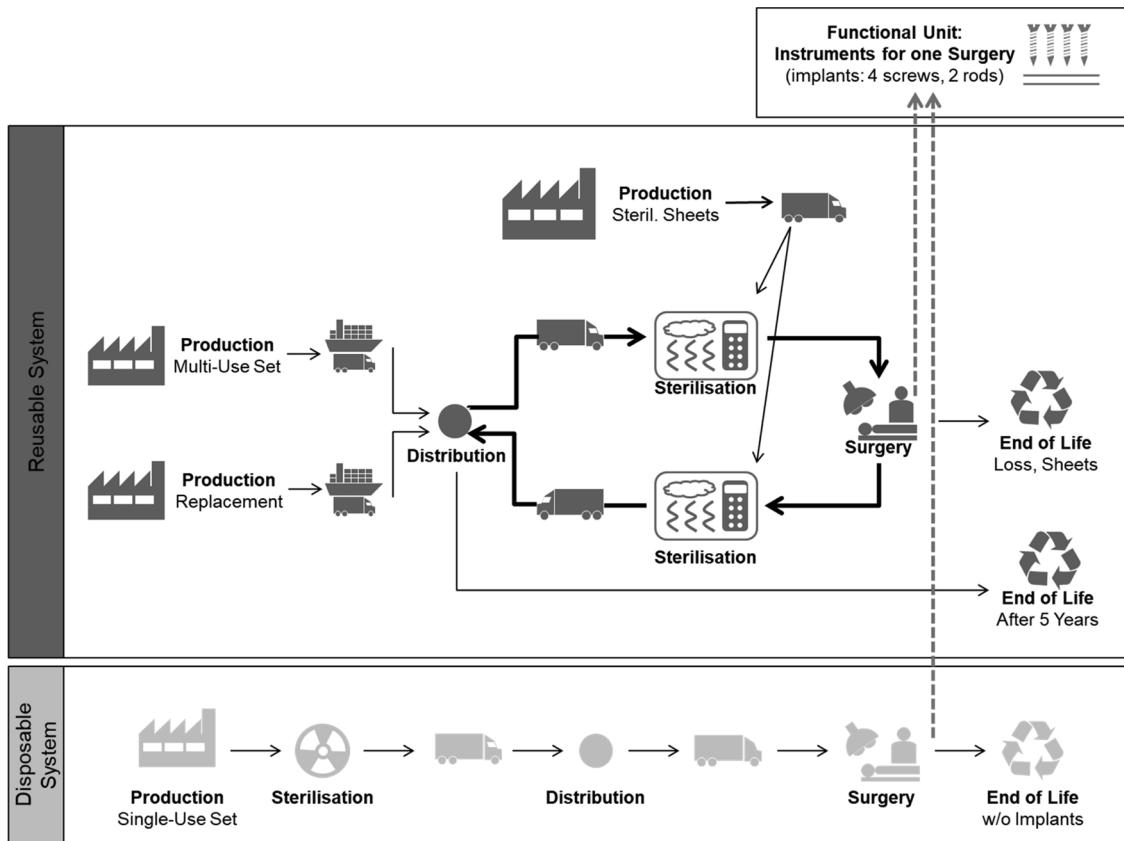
Functional Unit:
Instruments for one Surgery
(implants: 4 screws, 2 rods)

Reusable System

Production
Steril. Sheets

Production
Multi-Use Set

Production
Replacement

Distribution

Sterilisation

Sterilisation

Surgery

End of Life
Loss, Sheets

End of Life
After 5 Years

Disposable System

Production
Single-Use Set

Sterilisation

Distribution

Surgery

End of Life
w/o Implants